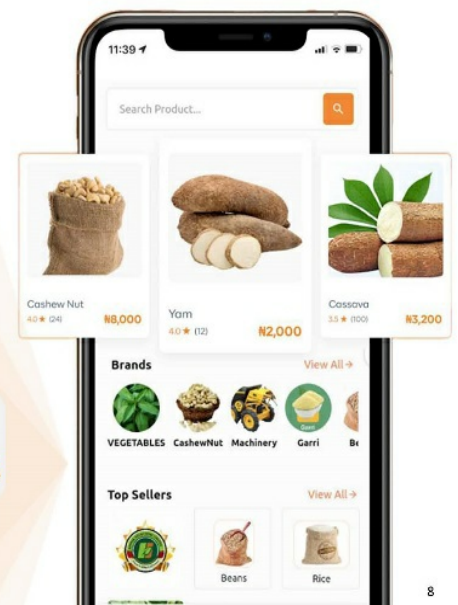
11:39

Search Product...

Cashew Nut
4.0 ★ (24)
₦8,000

Yam
4.0 ★ (12)
₦2,000

Cassava
3.5 ★ (100)
₦3,200

Brands
View All →

VEGETABLES
CashewNut
Machinery
Garri
Garri
Be

Top Sellers
View All →

Beans
Rice

8